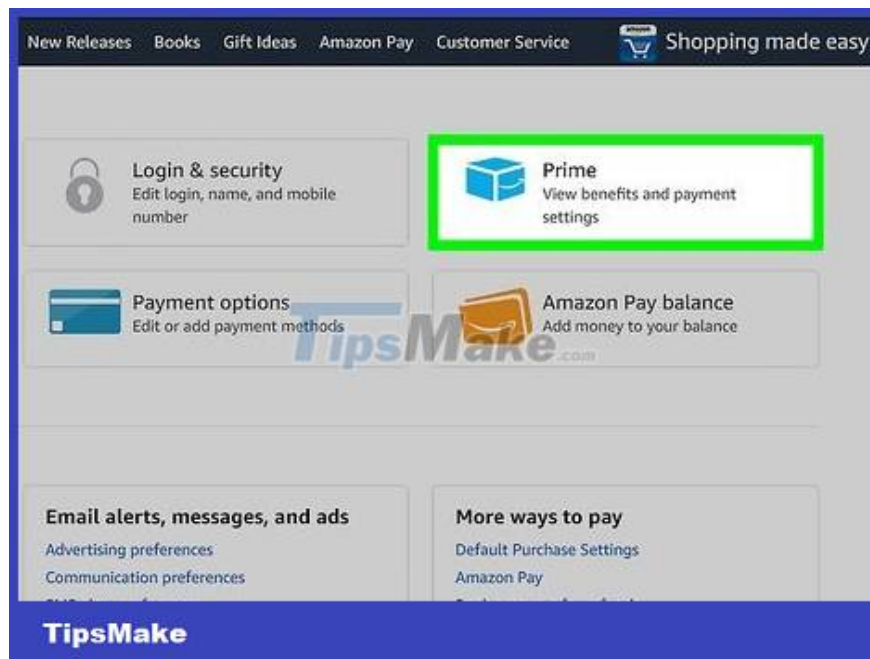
New Releases Books Gift Ideas Amazon Pay Customer Service

Shopping made easy

Login & security
Edit login, name, and mobile number

Prime
View benefits and payment settings

Payment options
Edit or add payment methods

Amazon Pay balance
Add money to your balance

TipsMake.com

Email alerts, messages, and ads
Advertising preferences
Communication preferences
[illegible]

More ways to pay
Default Purchase Settings
Amazon Pay
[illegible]

TipsMake